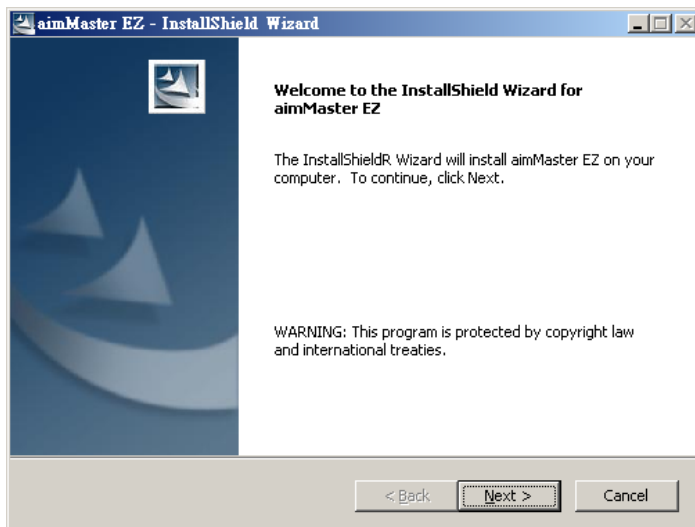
aimMaster EZ - InstallShield Wizard

Welcome to the InstallShield Wizard for aimMaster EZ

The InstallShieldR Wizard will install aimMaster EZ on your computer. To continue, click Next.

WARNING: This program is protected by copyright law and international treaties.

< Back

Next >

Cancel